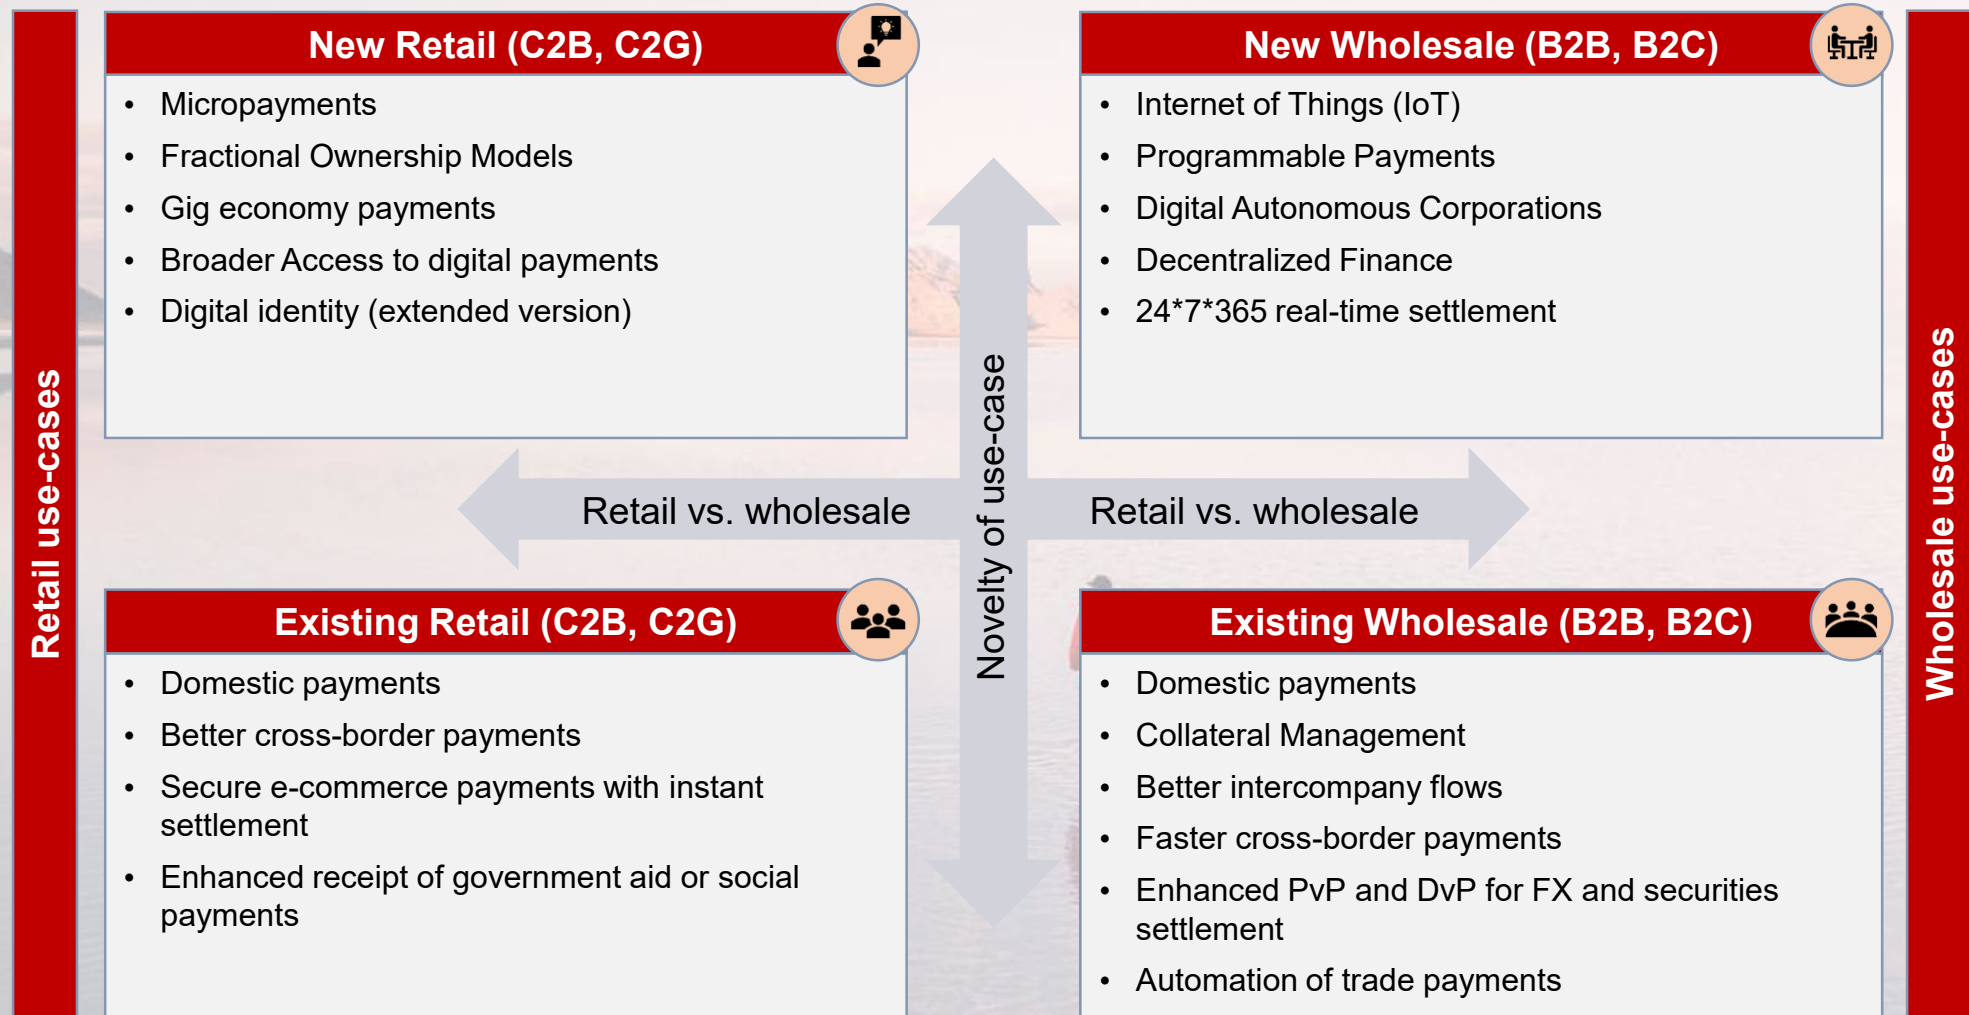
Retail use-cases

New Retail (C2B, C2G)

- Micropayments
- Fractional Ownership Models
- Gig economy payments
- Broader Access to digital payments
- Digital identity (extended version)

New Wholesale (B2B, B2C)

- Internet of Things (IoT)
- Programmable Payments
- Digital Autonomous Corporations
- Decentralized Finance
- 24*7*365 real-time settlement

Novelty of use-case

Retail vs. wholesale

Retail vs. wholesale

Existing Retail (C2B, C2G)

- Domestic payments
- Better cross-border payments
- Secure e-commerce payments with instant settlement
- Enhanced receipt of government aid or social payments

Existing Wholesale (B2B, B2C)

- Domestic payments
- Collateral Management
- Better intercompany flows
- Faster cross-border payments
- Enhanced PvP and DvP for FX and securities settlement
- Automation of trade payments

Wholesale use-cases